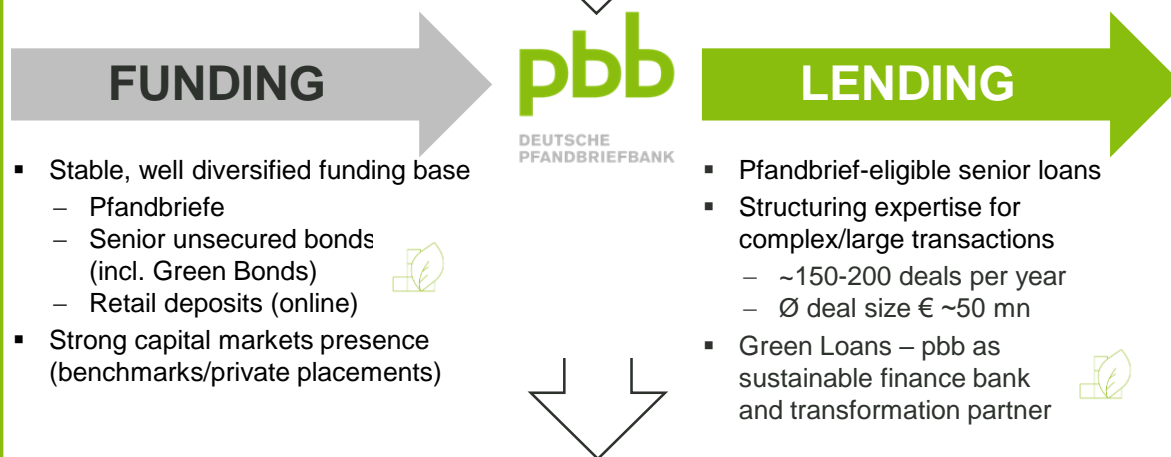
FUNDING

pbb

DEUTSCHE PFANDBRIEFBANK

LENDING

- Stable, well diversified funding base
  - Pfandbriefe
  - Senior unsecured bonds (incl. Green Bonds)
  - Retail deposits (online)
- Strong capital markets presence (benchmarks/private placements)

- Pfandbrief-eligible senior loans
- Structuring expertise for complex/large transactions
  - ~150-200 deals per year
  - Ø deal size € ~50 mn
- Green Loans – pbb as sustainable finance bank and transformation partner